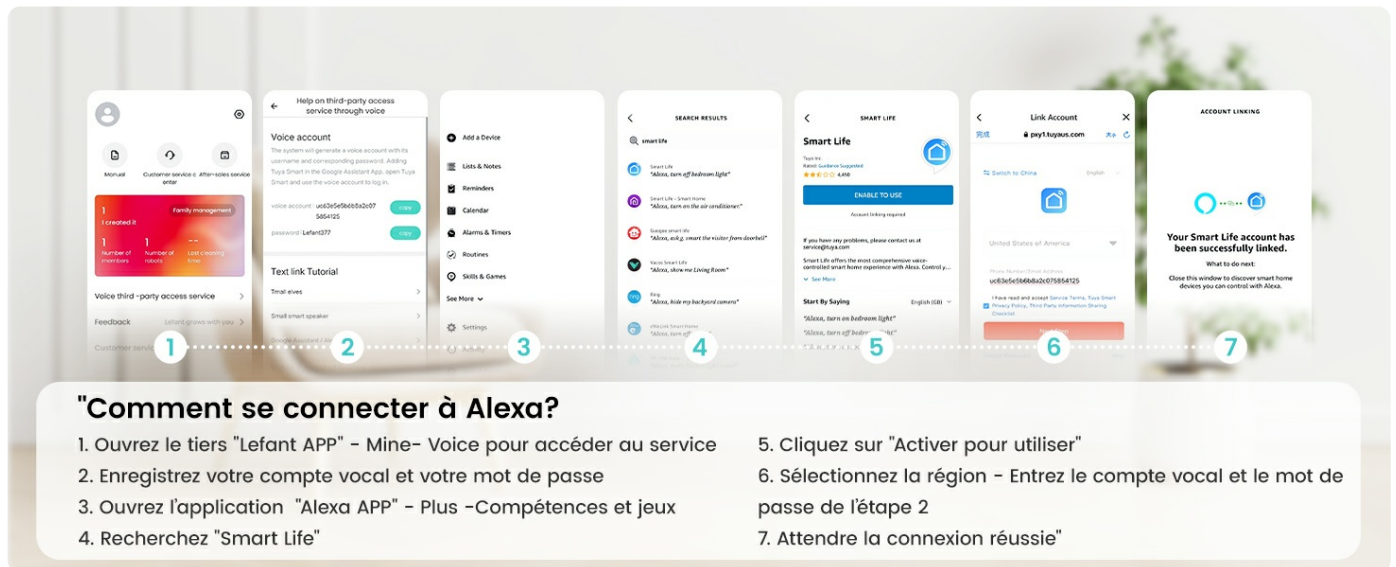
Manual
Customer service center
After-sales service
I created it
Family management
1 Number of members
1 Number of robots
-- Last cleaning time
Voice third-party access service
Feedback
Lefant grows with you
Customer servic

Help on third-party access service through voice
Voice account
The system will generate a voice account with its username and corresponding password. Adding Tuya Smart in the Google Assistant App, open Tuya Smart and use the voice account to log in.
voice account : uc63e5e5b6b8a2e075854125 copy
password : Lefant377 copy
Text link Tutorial
Tmall elves
Small smart speaker

Add a Device
Lists & Notes
Reminders
Calendar
Alarms & Timers
Routines
Skills & Games
See More
Settings

SEARCH RESULTS
smart life
Smart Life "Alexa, turn off bedroom light"
Smart Life - Smart Home "Alexa, turn on the air conditioner"
Guoguo smart life "Alexa, ask g. smart the visitor from doorbell"
Vacos Smart Life "Alexa, show me Living Room"
Ring "Alexa, hide my backyard camera"

SMART LIFE
Smart Life
Tuya Inc
Rated: Guidance Suggested
4,498
ENABLE TO USE
Account linking required
If you have any problems, please contact us at service@tuya.com
Smart Life offers the most comprehensive voice-controlled smart home experience with Alexa. Control y...
See More
Start By Saying
English (GB)
"Alexa, turn on bedroom light"
"Alexa, turn off bedroom light"

Link Account
完成 pxy1.tuyaus.com
Switch to China
English
United States of America
Phone Number/Email Address
uc63e5e5b6b8a2e075854125
I have read and accept Service Terms, Tuya Smart Privacy Policy, Third Party Information Sharing Checklist

ACCOUNT LINKING
Your Smart Life account has been successfully linked.
What to do next:
Close this window to discover smart home devices you can control with Alexa.

1 2 3 4 5 6 7

"Comment se connecter à Alexa?

1. Ouvrez le tiers "Lefant APP" - Mine- Voice pour accéder au service
2. Enregistrez votre compte vocal et votre mot de passe
3. Ouvrez l'application "Alexa APP" - Plus -Compétences et jeux
4. Recherchez "Smart Life"

5. Cliquez sur "Activer pour utiliser"
6. Sélectionnez la région - Entrez le compte vocal et le mot de passe de l'étape 2
7. Attendre la connexion réussie"